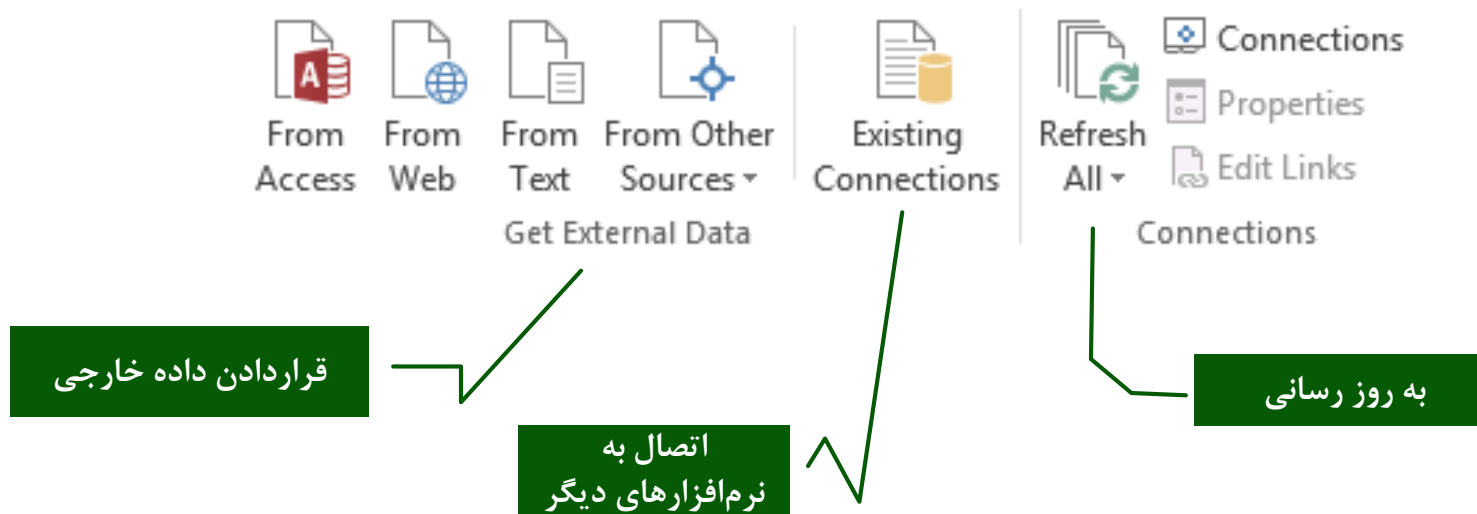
From Access
From Web
From Text
From Other Sources
Get External Data
Existing Connections
Refresh All
Connections
Properties
Edit Links
Connections

قراردادن داده خارجی

اتصال به نرم‌افزارهای دیگر

به روز رسانی